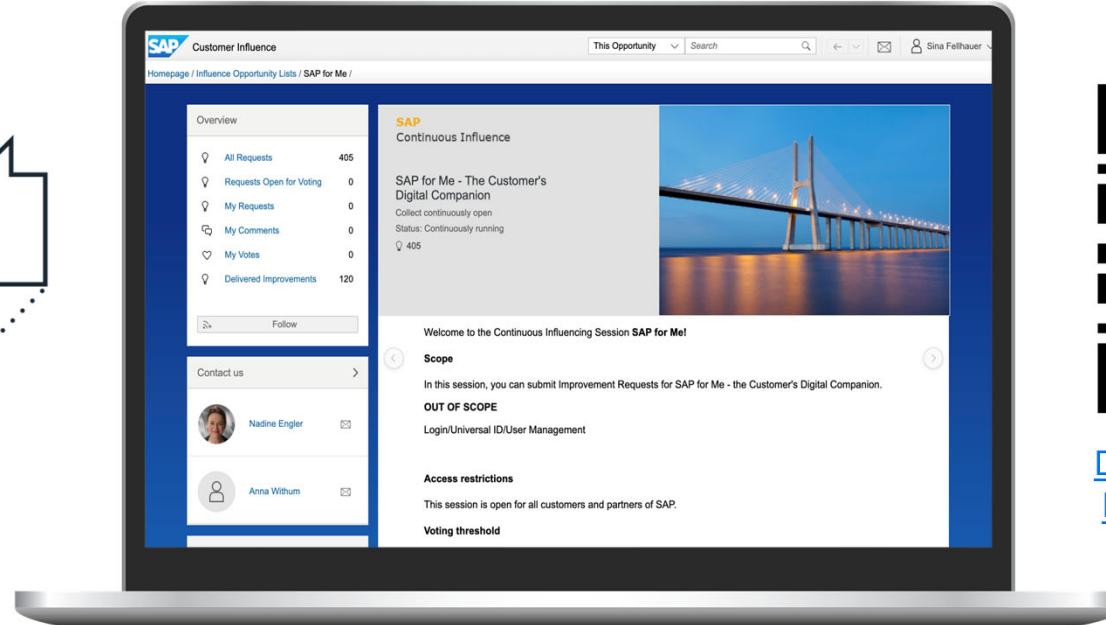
SAP Customer Influence

This Opportunity
Search
Sina Fellhauer

Homepage / Influence Opportunity Lists / SAP for Me /

Overview

All Requests 405
Requests Open for Voting 0
My Requests 0
My Comments 0
My Votes 0
Delivered Improvements 120

Follow

Contact us

Nadine Engler

Anna Withum

SAP
Continuous Influence

SAP for Me - The Customer's Digital Companion
Collect continuously open
Status: Continuously running
405

Welcome to the Continuous Influencing Session **SAP for Me!**

**Scope**

In this session, you can submit Improvement Requests for SAP for Me - the Customer's Digital Companion.

**OUT OF SCOPE**

Login/Universal ID/User Management

**Access restrictions**

This session is open for all customers and partners of SAP.

**Voting threshold**